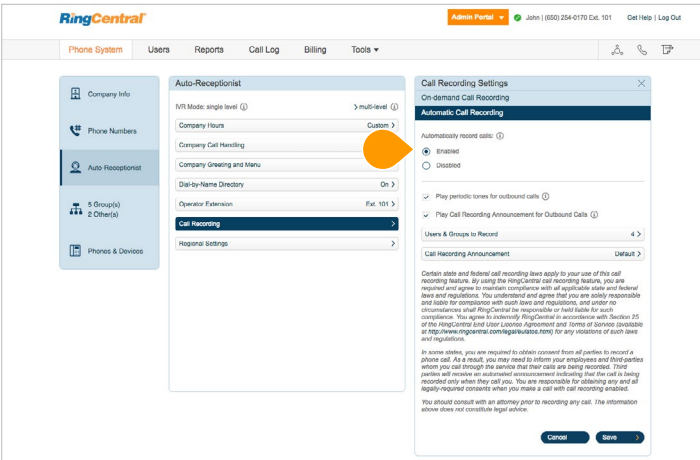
RingCentral

Admin Portal | John | (650) 254-0170 Ext. 101 | Get Help | Log Out

Phone System | Users | Reports | Call Log | Billing | Tools

Company Info

Phone Numbers

Auto-Receptionist

5 Group(s)
2 Other(s)

Phones & Devices

Auto-Receptionist

IVR Mode: single level > multi-level

Company Hours Custom >

Company Call Handling

Company Greeting and Menu

Dial-by-Name Directory On >

Operator Extension Ext. 101 >

Call Recording >

Regional Settings >

Call Recording Settings

On-demand Call Recording

Automatic Call Recording

Automatically record calls:

Enabled

Disabled

Play periodic tones for outbound calls

Play Call Recording Announcement for Outbound Calls

Users & Groups to Record 4 >

Call Recording Announcement Default >

Certain state and federal call recording laws apply to your use of this call recording feature. By using the RingCentral call recording feature, you are required and agree to maintain compliance with all applicable state and federal laws and regulations. You understand and agree that you are solely responsible and liable for compliance with such laws and regulations, and under no circumstances shall RingCentral be responsible or held liable for such compliance. You agree to indemnify RingCentral in accordance with Section 25 of the RingCentral End User Licence Agreement and Terms of Service (available at http://www.ringcentral.com/legal/eulatos.html) for any violations of such laws and regulations.

In some states, you are required to obtain consent from all parties to record a phone call. As a result, you may need to inform your employees and third-parties whom you call through the service that their calls are being recorded. Third parties will receive an automated announcement indicating that the call is being recorded only when they call you. You are responsible for obtaining any and all legally-required consents when you make a call with call recording enabled.

You should consult with an attorney prior to recording any call. The information above does not constitute legal advice.

Cancel Save